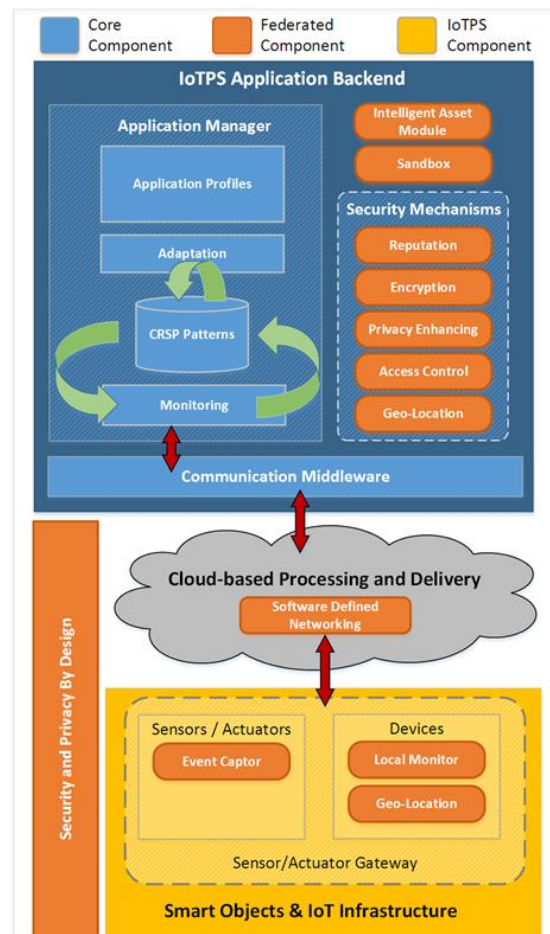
Core Component

Federated Component

IoTPS Component

IoTPS Application Backend

Application Manager

Application Profiles

Adaptation

CRSP Patterns

Monitoring

Intelligent Asset Module

Sandbox

Security Mechanisms

Reputation

Encryption

Privacy Enhancing

Access Control

Geo-Location

Communication Middleware

Security and Privacy By Design

Cloud-based Processing and Delivery

Software Defined Networking

Sensors / Actuators

Event Captor

Devices

Local Monitor

Geo-Location

Sensor/Actuator Gateway

Smart Objects & IoT Infrastructure